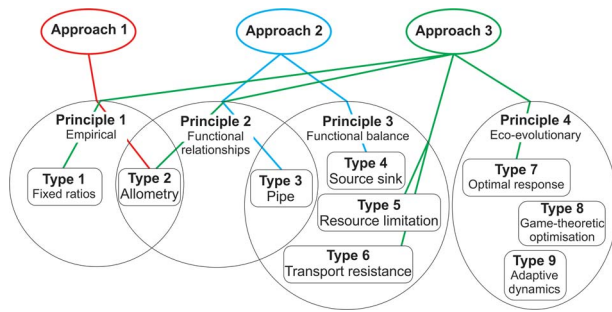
Approach 1

Approach 2

Approach 3

Principle 1
Empirical

Type 1
Fixed ratios

Principle 2
Functional relationships

Type 2
Allometry

Type 3
Pipe

Principle 3
Functional balance

Type 4
Source sink

Type 5
Resource limitation

Type 6
Transport resistance

Principle 4
Eco-evolutionary

Type 7
Optimal response

Type 8
Game-theoretic optimisation

Type 9
Adaptive dynamics